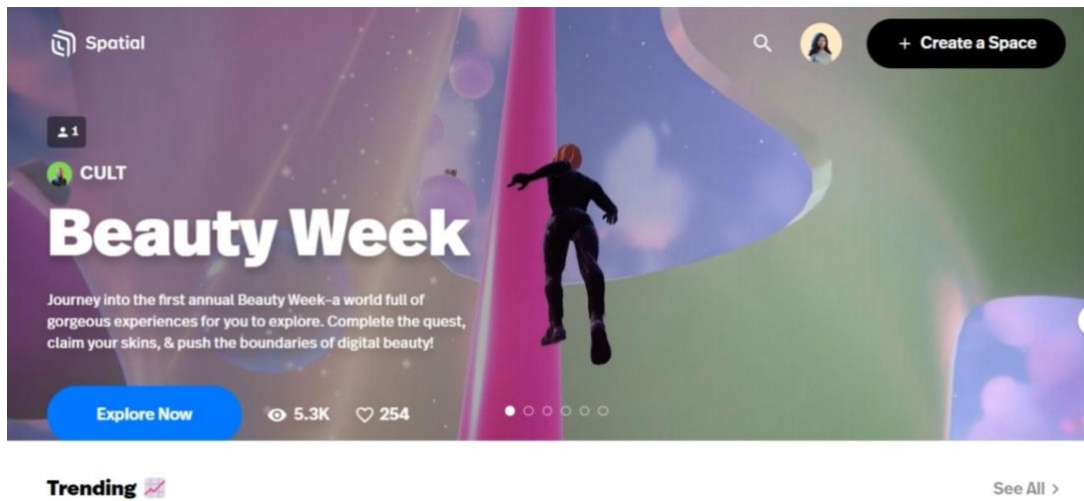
Spatial

+ Create a Space

1

CULT

Beauty Week

Journey into the first annual Beauty Week–a world full of gorgeous experiences for you to explore. Complete the quest, claim your skins, & push the boundaries of digital beauty!

Explore Now

5.3K

254

Trending

See All ›